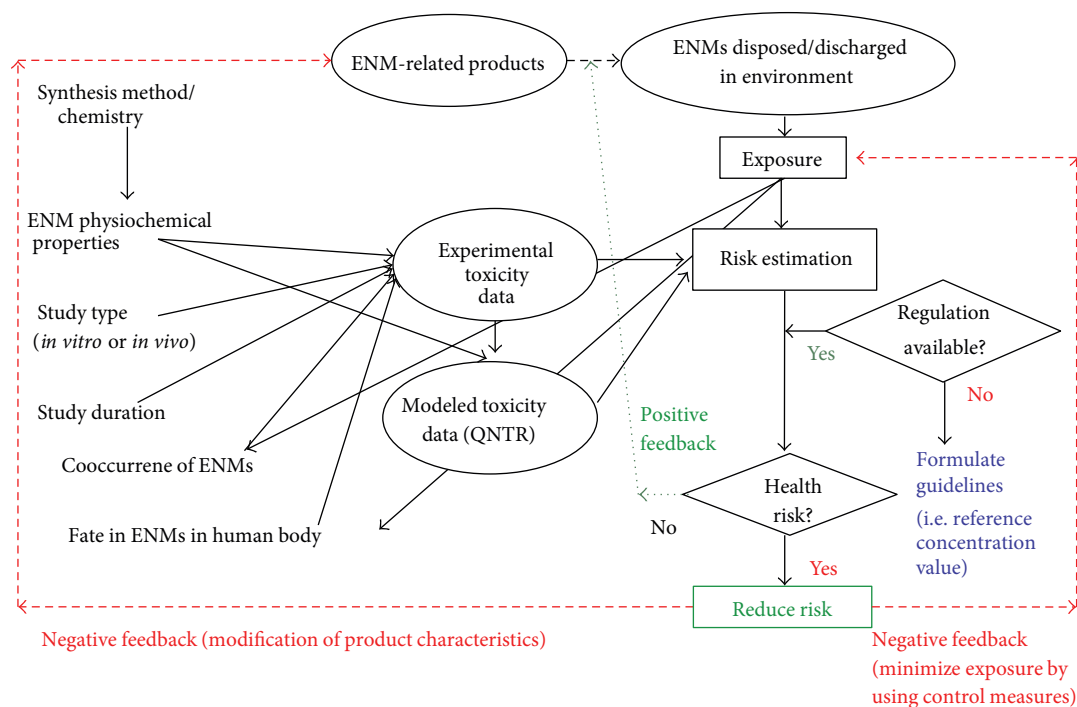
ENM-related products

ENMs disposed/discharged in environment

Synthesis method/ chemistry

Exposure

ENM physiochemical properties

Experimental toxicity data

Risk estimation

Study type (*in vitro* or *in vivo*)

Regulation available?

Yes

No

Study duration

Modeled toxicity data (QNTR)

Positive feedback

Formulate guidelines

Cooccurrene of ENMs

Health risk?

(i.e. reference concentration value)

No

Fate in ENMs in human body

Yes

Reduce risk

Negative feedback (modification of product characteristics)

Negative feedback (minimize exposure by using control measures)